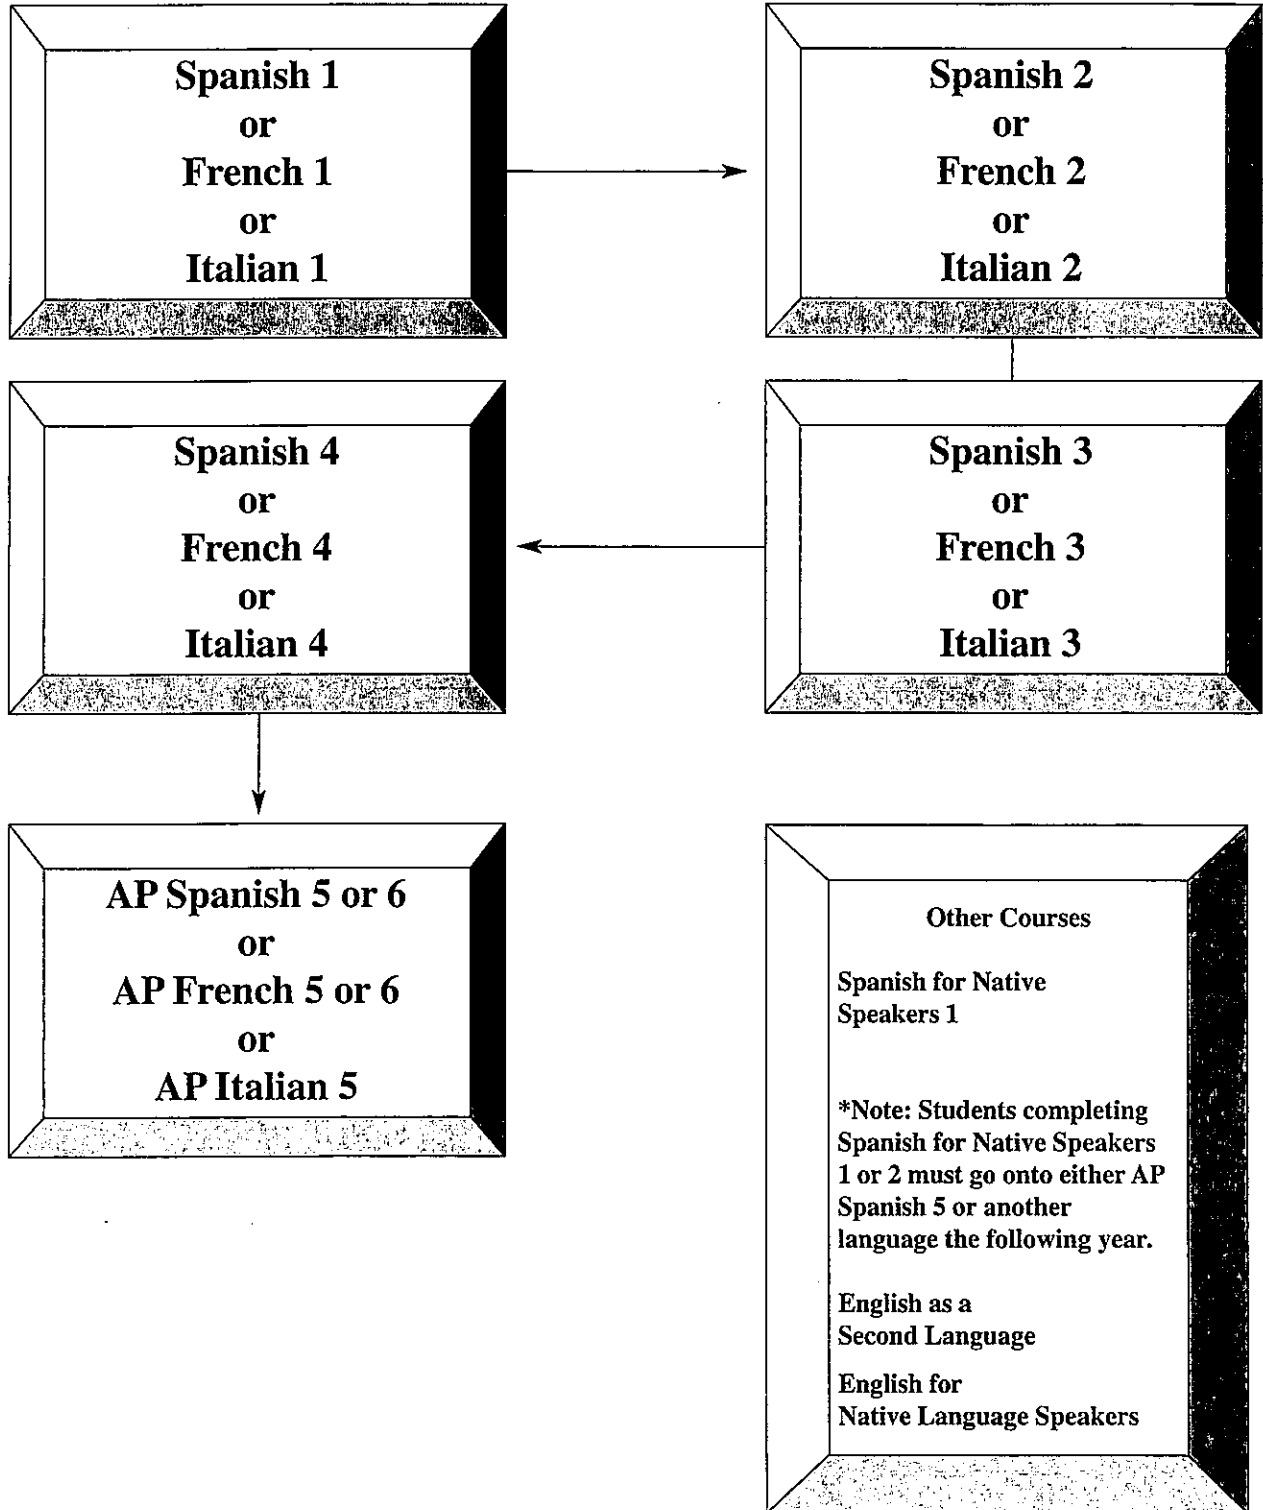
Spanish 1
or
French 1
or
Italian 1

Spanish 2
or
French 2
or
Italian 2

Spanish 3
or
French 3
or
Italian 3

Spanish 4
or
French 4
or
Italian 4

AP Spanish 5 or 6
or
AP French 5 or 6
or
AP Italian 5

Other Courses

Spanish for Native Speakers 1

*Note: Students completing Spanish for Native Speakers 1 or 2 must go onto either AP Spanish 5 or another language the following year.

English as a Second Language

English for Native Language Speakers